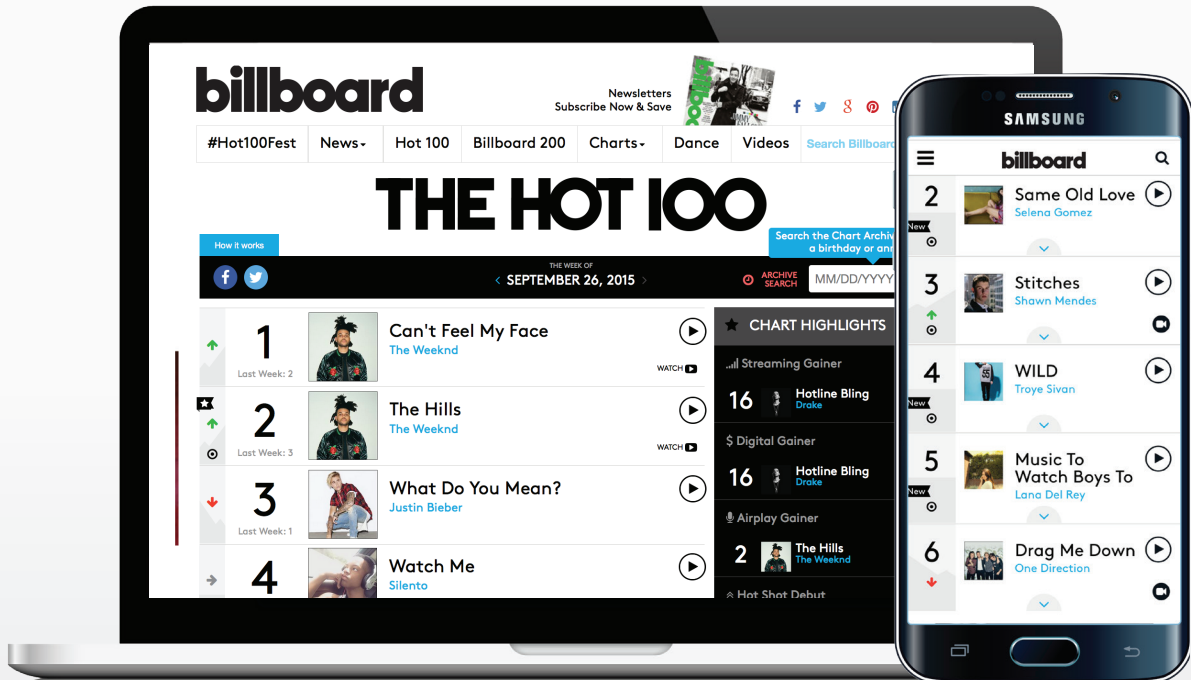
billboard

Newsletters
Subscribe Now & Save

#Hot100Fest | News | Hot 100 | Billboard 200 | Charts | Dance | Videos | Search Billboard

THE HOT 100

How it works

Search the Chart Archive
a birthday or ann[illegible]

THE WEEK OF
SEPTEMBER 26, 2015

ARCHIVE SEARCH
MM/DD/YYYY

1
Last Week: 2
Can't Feel My Face
The Weeknd
WATCH

2
Last Week: 3
The Hills
The Weeknd
WATCH

3
Last Week: 1
What Do You Mean?
Justin Bieber

4
Watch Me
Silento

CHART HIGHLIGHTS

Streaming Gainer
16
Hotline Bling
Drake

$ Digital Gainer
16
Hotline Bling
Drake

Airplay Gainer
2
The Hills
The Weeknd

Hot Shot Debut

SAMSUNG

billboard

2
New
Same Old Love
Selena Gomez

3
Stitches
Shawn Mendes

4
New
WILD
Troye Sivan

5
New
Music To Watch Boys To
Lana Del Rey

6
Drag Me Down
One Direction